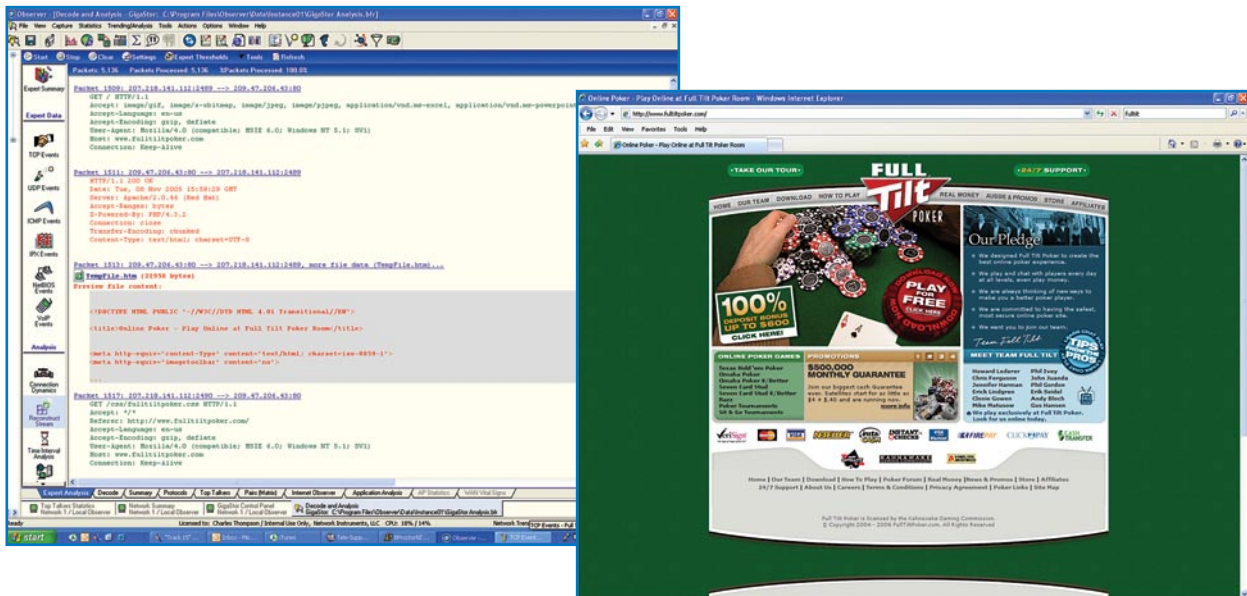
Observer - [Decode and Analysis - GigaStor: C:\Program Files\Observer\Data\Instance01\GigaStor Analysis.bfr]

File View Capture Statistics Trending/Analysis Tools Actions Options Window Help

Start Stop Clear Settings Expert Thresholds Tools Refresh

Packets: 5,136 Packets Processed: 5,136 %Packets Processed: 100.0%

Expert Summary

Expert Data

TCP Events

UDP Events

ICMP Events

IPX Events

NetBIOS Events

VoIP Events

Analysis

Connection Dynamics

Reconstruct Stream

Time Interval Analysis

Packet 1509: 207.218.141.112:2489 --> 209.47.204.43:80
GET / HTTP/1.1
Accept: image/gif, image/x-xbitmap, image/jpeg, image/pjpeg, application/vnd.ms-excel, application/vnd.ms-powerpoi
Accept-Language: en-us
Accept-Encoding: gzip, deflate
User-Agent: Mozilla/4.0 (compatible; MSIE 6.0; Windows NT 5.1; SV1)
Host: www.fulltiltpoker.com
Connection: Keep-Alive

Packet 1511: 209.47.204.43:80 --> 207.218.141.112:2489
HTTP/1.1 200 OK
Date: Tue, 08 Nov 2005 15:59:29 GMT
Server: Apache/2.0.46 (Red Hat)
Accept-Ranges: bytes
X-Powered-By: PHP/4.3.2
Connection: close
Transfer-Encoding: chunked
Content-Type: text/html; charset=UTF-8

Packet 1513: 209.47.204.43:80 --> 207.218.141.112:2489, more file data (TempFile.htm)...
TempFile.htm (21958 bytes)
Preview file content:

<!DOCTYPE HTML PUBLIC "-//W3C//DTD HTML 4.01 Transitional//EN">

<title>Online Poker - Play Online at Full Tilt Poker Room</title>

<meta http-equiv="content-Type" content="text/html; charset=iso-8859-1">
<meta http-equiv="imagetoolbar" content="no">
...

Packet 1517: 207.218.141.112:2490 --> 209.47.204.43:80
GET /css/fulltiltpoker.css HTTP/1.1
Accept: */*
Referer: http://www.fulltiltpoker.com/
Accept-Language: en-us
Accept-Encoding: gzip, deflate
User-Agent: Mozilla/4.0 (compatible; MSIE 6.0; Windows NT 5.1; SV1)
Host: www.fulltiltpoker.com
Connection: Keep-Alive

Expert Analysis / Decode / Summary / Protocols / Top Talkers / Pairs (Matrix) / Internet Observer / Application Analysis / AP Statistics / WAN Vital Signs

Top Talkers Statistics Network 1 / Local Observer | Network Summary Network 1 / Local Observer | GigaStor Control Panel Network 1 / Local Observer | Decode and Analysis GigaStor: C:\Program Files\Observer\Data\Instance01\GigaStor Analysis.bfr

Ready Licensed to: Charles Thompson / Internal Use Only, Network Instruments, LLC CPU: 18% / 14% Network Trend TCP Events - Full

start

Online Poker - Play Online at Full Tilt Poker Room - Windows Internet Explorer

http://www.fulltiltpoker.com/

fulltilt

File Edit View Favorites Tools Help

Online Poker - Play Online at Full Tilt Poker Room

TAKE OUR TOUR

24/7 SUPPORT

FULL Tilt POKER

HOME OUR TEAM DOWNLOAD HOW TO PLAY REAL MONEY AUSSIE & PROMOS STORE AFFILIATES

100% DEPOSIT BONUS UP TO $600 CLICK HERE!

PLAY FOR FREE CLICK HERE

Our Pledge

We designed Full Tilt Poker to create the best online poker experience.

We play and chat with players every day at all levels, even play money.

We are always thinking of new ways to make you a better poker player.

We are committed to having the safest, most secure online poker site.

We want you to join our team.

Team Full Tilt

TIPS FROM THE PROS

ONLINE POKER GAMES
Texas Hold'em Poker
Omaha Poker
Omaha Poker 8/Better
Seven Card Stud
Seven Card Stud 8/Better
Razz
Poker Tournaments
Sit & Go Tournaments

PROMOTIONS
$500,000 MONTHLY GUARANTEE
Join our biggest cash Guarantee ever. Satellites start for as little as $4 + $.40 and are running non... more info

MEET TEAM FULL TILT
Howard Lederer Phil Ivey
Chris Ferguson John Juanda
Jennifer Harman Phil Gordon
Erick Lindgren Erik Seidel
Clonie Gowen Andy Bloch
Mike Matusow Gus Hansen
We play exclusively at Full Tilt Poker. Look for us online today.

VeriSign NETELLER INSTANT CASH 4FAREPAY CLICK2PAY CASH TRANSFER

Home | Our Team | Download | How To Play | Poker Forum | Real Money | News & Promos | Store | Affiliates
24/7 Support | About Us | Careers | Terms & Conditions | Privacy Agreement | Poker Links | Site Map

Full Tilt Poker is licensed by the Kahnawake Gaming Commission.
© Copyright 2004 - 2005 FullTiltPoker.com All Rights Reserved